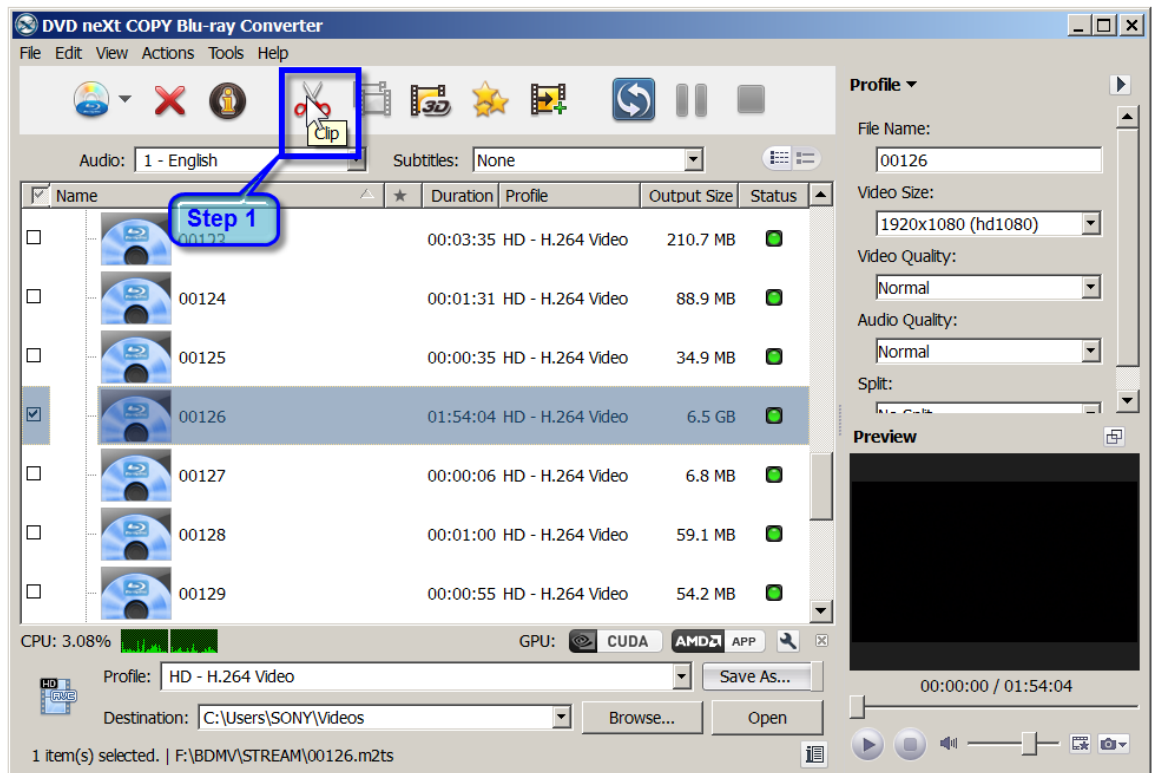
DVD neXt COPY Blu-ray Converter

File Edit View Actions Tools Help

Clip

Audio: 1 - English

Subtitles: None

Step 1

| Name | ★ | Duration | Profile | Output Size | Status |
|---|---|---|---|---|---|
| 00123 | | 00:03:35 | HD - H.264 Video | 210.7 MB | |
| 00124 | | 00:01:31 | HD - H.264 Video | 88.9 MB | |
| 00125 | | 00:00:35 | HD - H.264 Video | 34.9 MB | |
| 00126 | | 01:54:04 | HD - H.264 Video | 6.5 GB | |
| 00127 | | 00:00:06 | HD - H.264 Video | 6.8 MB | |
| 00128 | | 00:01:00 | HD - H.264 Video | 59.1 MB | |
| 00129 | | 00:00:55 | HD - H.264 Video | 54.2 MB | |

CPU: 3.08%

GPU: CUDA AMD APP

Profile: HD - H.264 Video

Save As...

Destination: C:\Users\SONY\Videos

Browse...

Open

1 item(s) selected. | F:\BDMV\STREAM\00126.m2ts

Profile

File Name:

00126

Video Size:

1920x1080 (hd1080)

Video Quality:

Normal

Audio Quality:

Normal

Split:

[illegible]

Preview

00:00:00 / 01:54:04